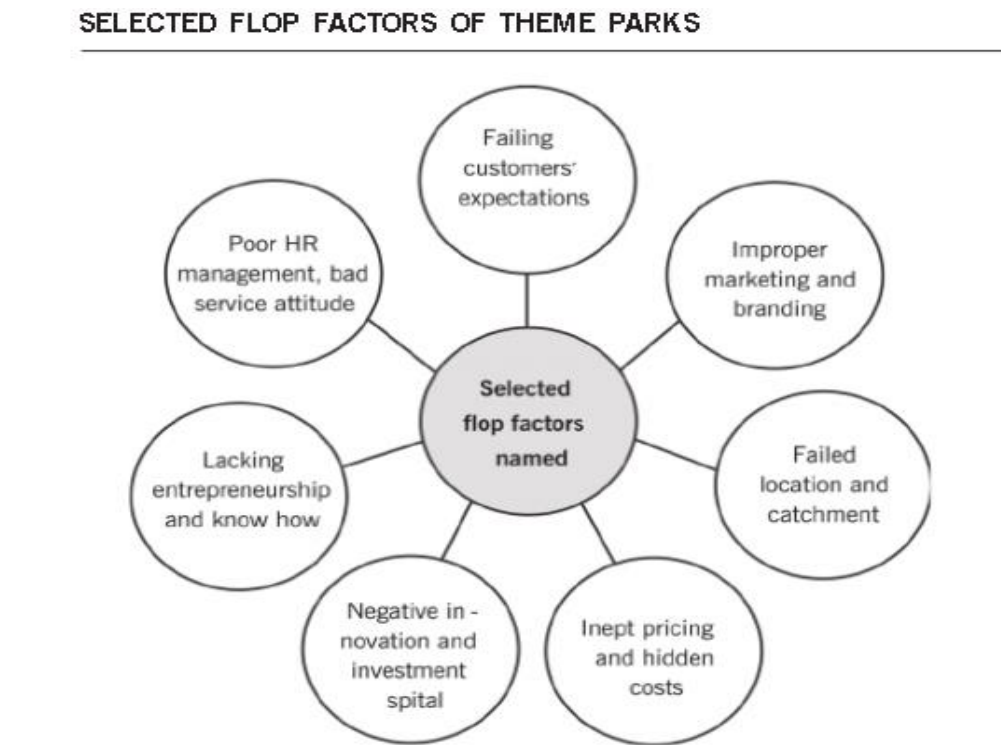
SELECTED FLOP FACTORS OF THEME PARKS

Failing customers' expectations

Poor HR management, bad service attitude

Improper marketing and branding

Selected flop factors named

Lacking entrepreneurship and know how

Failed location and catchment

Negative in - novation and investment spital

Inept pricing and hidden costs